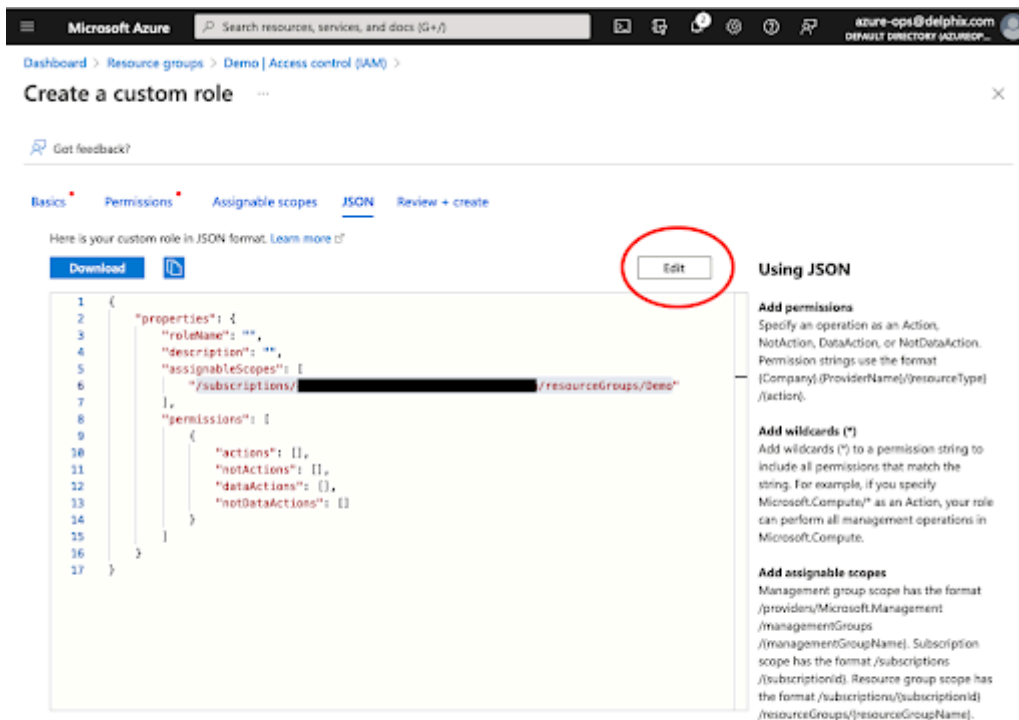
Microsoft Azure
Search resources, services, and docs (G+/)
azure-ops@delphix.com
DEFAULT DIRECTORY (AZUREOP...

Dashboard > Resource groups > Demo | Access control (IAM) >

Create a custom role ...

Got feedback?

Basics • Permissions • Assignable scopes JSON Review + create

Here is your custom role in JSON format. Learn more

Download

Edit

1 {
2 "properties": {
3 "roleName": "",
4 "description": "",
5 "assignableScopes": [
6 "/subscriptions/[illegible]/resourceGroups/Demo"
7 ],
8 "permissions": [
9 {
10 "actions": [],
11 "notActions": [],
12 "dataActions": [],
13 "notDataActions": []
14 }
15 ]
16 }
17 }

Using JSON

Add permissions
Specify an operation as an Action, NotAction, DataAction, or NotDataAction. Permission strings use the format {Company}.{ProviderName}/{resourceType}/{action}.

Add wildcards (*)
Add wildcards (*) to a permission string to include all permissions that match the string. For example, if you specify Microsoft.Compute/* as an Action, your role can perform all management operations in Microsoft.Compute.

Add assignable scopes
Management group scope has the format /providers/Microsoft.Management /managementGroups /{managementGroupName}. Subscription scope has the format /subscriptions /{subscriptionId}. Resource group scope has the format /subscriptions/{subscriptionId} /resourceGroups/{resourceGroupName}.